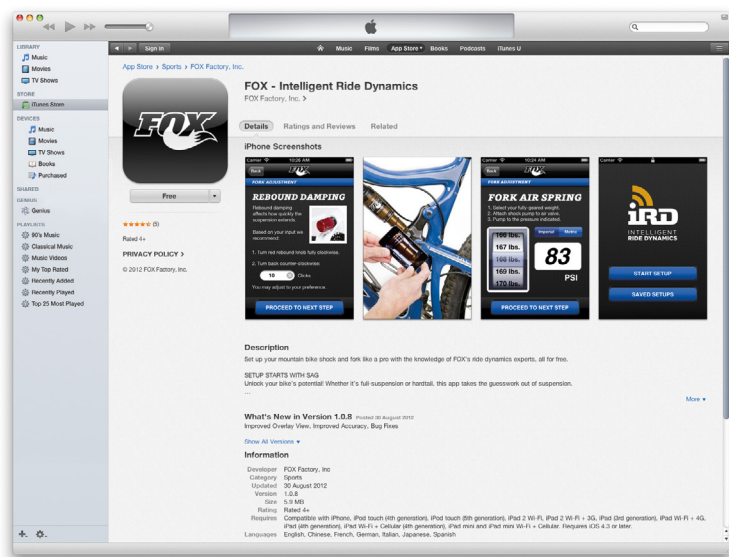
LIBRARY
Music
Movies
TV Shows
STORE
iTunes Store
DEVICES
Music
Movies
TV Shows
Books
Purchased
SHARED
GENIUS
Genius
PLAYLISTS
90's Music
Classical Music
Music Videos
My Top Rated
Recently Added
Recently Played
Top 25 Most Played

Sign In
Music Films App Store Books Podcasts iTunes U

App Store > Sports > FOX Factory, Inc.

FOX

Free

★★★★½ (5)
Rated 4+
PRIVACY POLICY >
© 2012 FOX Factory, Inc.

FOX - Intelligent Ride Dynamics
FOX Factory, Inc. >

Details Ratings and Reviews Related

iPhone Screenshots

Carrier 10:26 AM
Back FOX
FORK ADJUSTMENT
REBOUND DAMPING
Rebound damping affects how quickly the suspension extends.
Based on your input we recommend:
1. Turn red rebound knob fully clockwise.
2. Turn back counter-clockwise:
18 Clicks
You may adjust to your preference.
PROCEED TO NEXT STEP

Carrier 10:24 AM
Back FOX
FORK ADJUSTMENT
FORK AIR SPRING
1. Select your fully-geared weight.
2. Attach shock pump to air valve.
3. Pump to the pressure indicated.
Imperial Metric
166 lbs.
167 lbs.
168 lbs.
169 lbs.
170 lbs.
83
PSI
PROCEED TO NEXT STEP

Carrier
iRD
INTELLIGENT RIDE DYNAMICS
START SETUP
SAVED SETUPS

Description
Set up your mountain bike shock and fork like a pro with the knowledge of FOX's ride dynamics experts, all for free.

SETUP STARTS WITH SAG
Unlock your bike's potential! Whether it's full-suspension or hardtail, this app takes the guesswork out of suspension.
...
More ▾

What's New in Version 1.0.8 Posted 30 August 2012
Improved Overlay View, Improved Accuracy, Bug Fixes

Show All Versions ▾

Information
Developer FOX Factory, Inc
Category Sports
Updated 30 August 2012
Version 1.0.8
Size 5.9 MB
Rating Rated 4+
Requires Compatible with iPhone, iPod touch (4th generation), iPod touch (5th generation), iPad 2 Wi-Fi, iPad 2 Wi-Fi + 3G, iPad (3rd generation), iPad Wi-Fi + 4G, iPad (4th generation), iPad Wi-Fi + Cellular (4th generation), iPad mini and iPad mini Wi-Fi + Cellular. Requires iOS 4.3 or later.
Languages English, Chinese, French, German, Italian, Japanese, Spanish